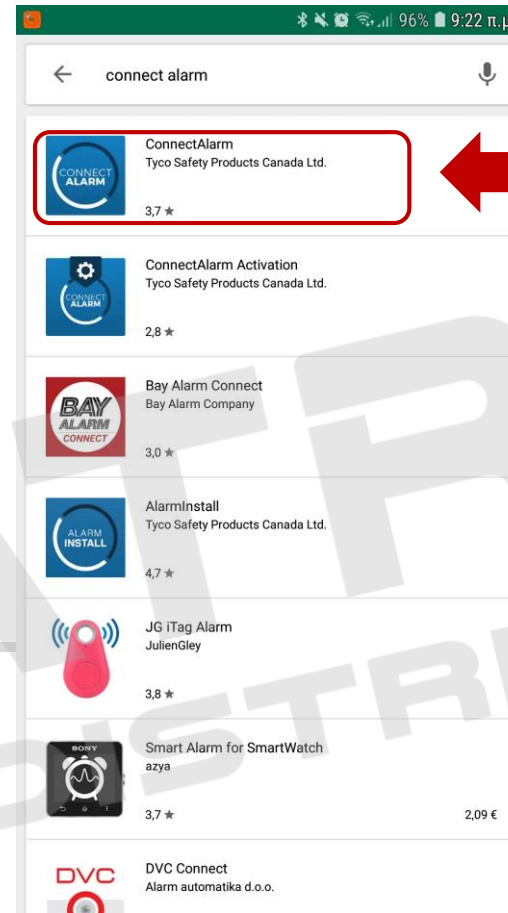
96% 9:22 π.

connect alarm

CONNECT ALARM

ConnectAlarm
Tyco Safety Products Canada Ltd.
3,7 ★

CONNECT ALARM

ConnectAlarm Activation
Tyco Safety Products Canada Ltd.
2,8 ★

BAY ALARM CONNECT

Bay Alarm Connect
Bay Alarm Company
3,0 ★

ALARM INSTALL

AlarmInstall
Tyco Safety Products Canada Ltd.
4,7 ★

JG iTag Alarm
JulienGley
3,8 ★

SONY

Smart Alarm for SmartWatch
azya
3,7 ★
2,09 €

DVC

DVC Connect
Alarm automatika d.o.o.